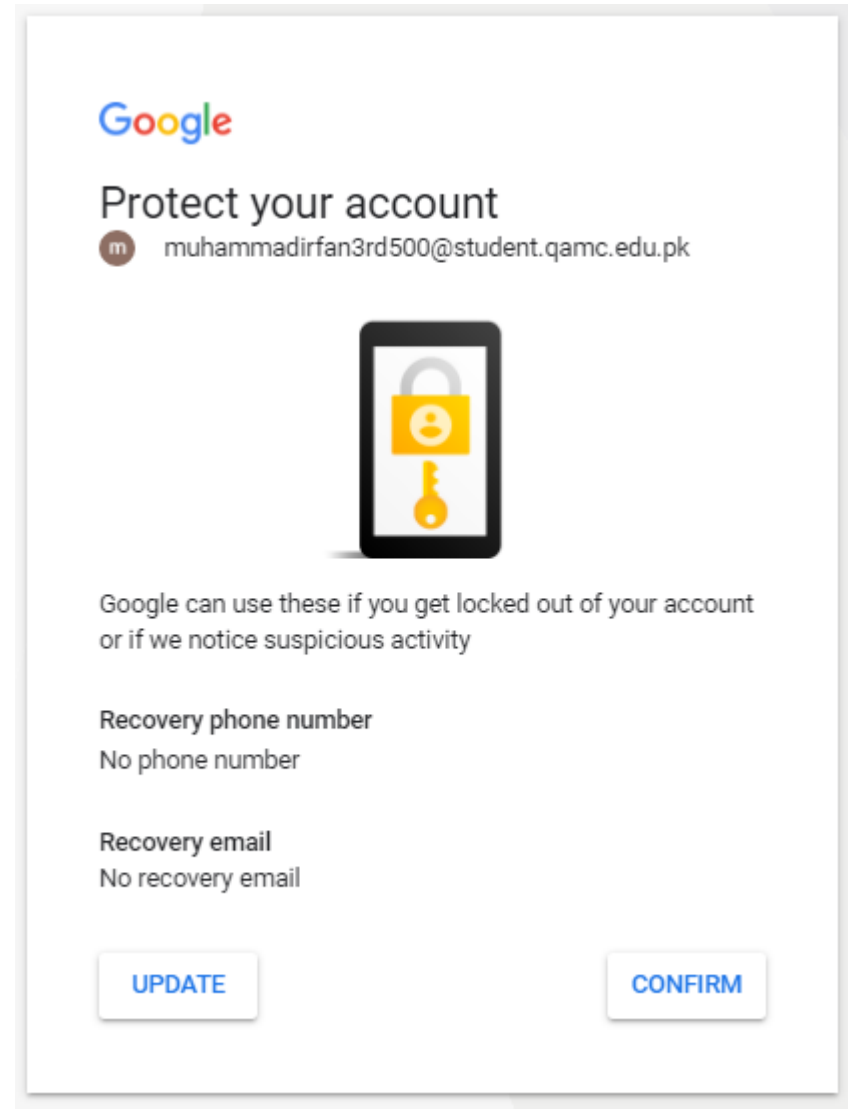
Google

Protect your account

m muhammadirfan3rd500@student.qamc.edu.pk

Google can use these if you get locked out of your account or if we notice suspicious activity

Recovery phone number
No phone number

Recovery email
No recovery email

UPDATE

CONFIRM